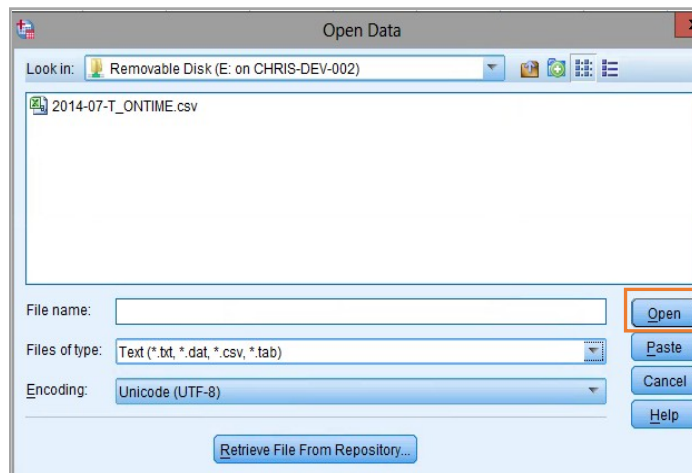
Open Data

Look in: Removable Disk (E: on CHRIS-DEV-002)

2014-07-T_ONTIME.csv

File name:

Files of type: Text (*.txt, *.dat, *.csv, *.tab)

Encoding: Unicode (UTF-8)

Open
Paste
Cancel
Help

Retrieve File From Repository...